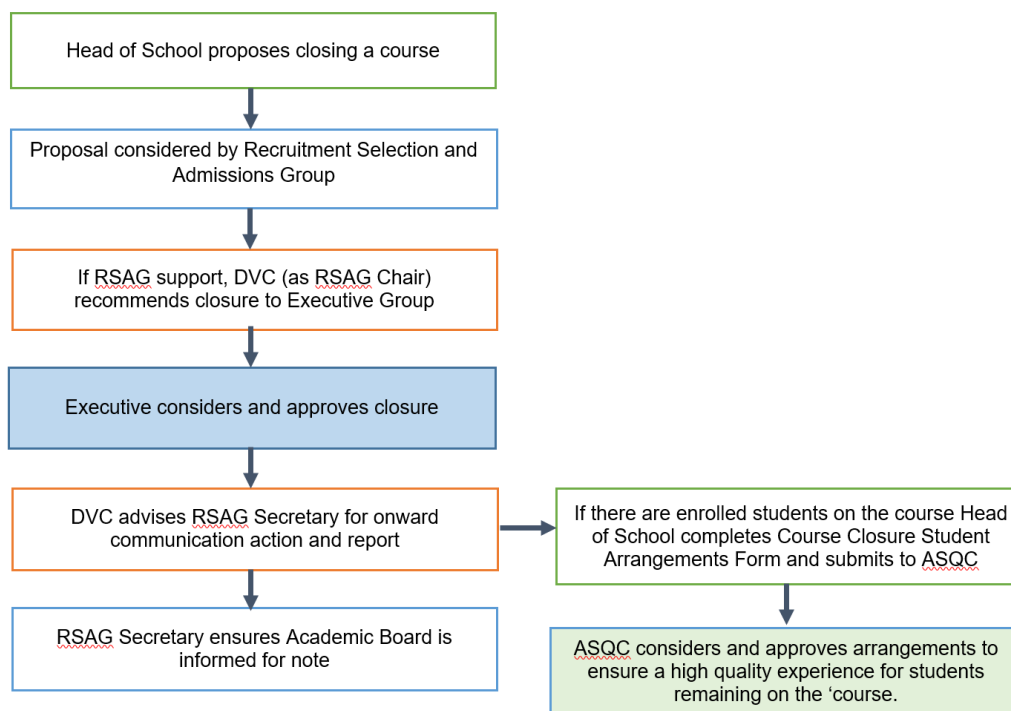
Head of School proposes closing a course

Proposal considered by Recruitment Selection and Admissions Group

If RSAG support, DVC (as RSAG Chair) recommends closure to Executive Group

Executive considers and approves closure

DVC advises RSAG Secretary for onward communication action and report

If there are enrolled students on the course Head of School completes Course Closure Student Arrangements Form and submits to ASQC

RSAG Secretary ensures Academic Board is informed for note

ASQC considers and approves arrangements to ensure a high quality experience for students remaining on the ‘course.